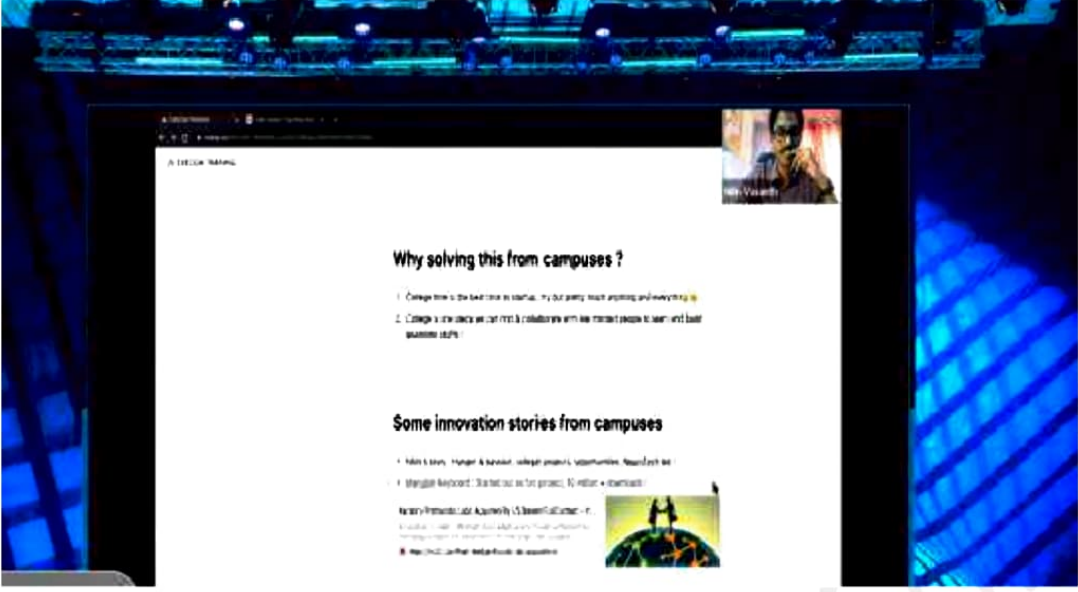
Why solving this from campuses ?

1. College time is the best time to startup, try out pretty much anything and everything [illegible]
2. College is the place we can find & collaborate with like minded people to learn and build awesome stuffs !

Some innovation stories from campuses

• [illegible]
• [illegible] Keyboard : Started out as fun project, 10 million + downloads !

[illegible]